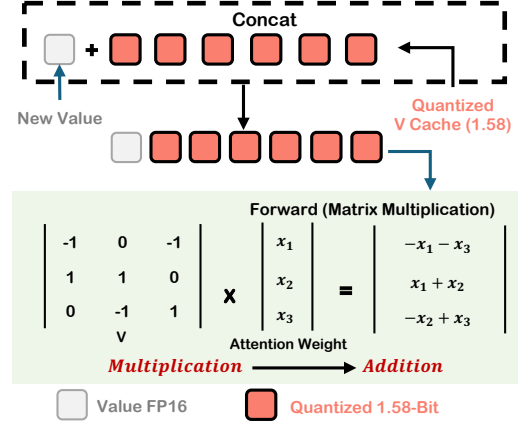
Concat

+

New Value

Quantized V Cache (1.58)

Forward (Matrix Multiplication)

$\begin{vmatrix} -1 & 0 & -1 \\ 1 & 1 & 0 \\ 0 & -1 & 1 \end{vmatrix}$ X $\begin{vmatrix} x_1 \\ x_2 \\ x_3 \end{vmatrix}$ = $\begin{vmatrix} -x_1 - x_3 \\ x_1 + x_2 \\ -x_2 + x_3 \end{vmatrix}$

V

Attention Weight

Multiplication → Addition

Value FP16

Quantized 1.58-Bit